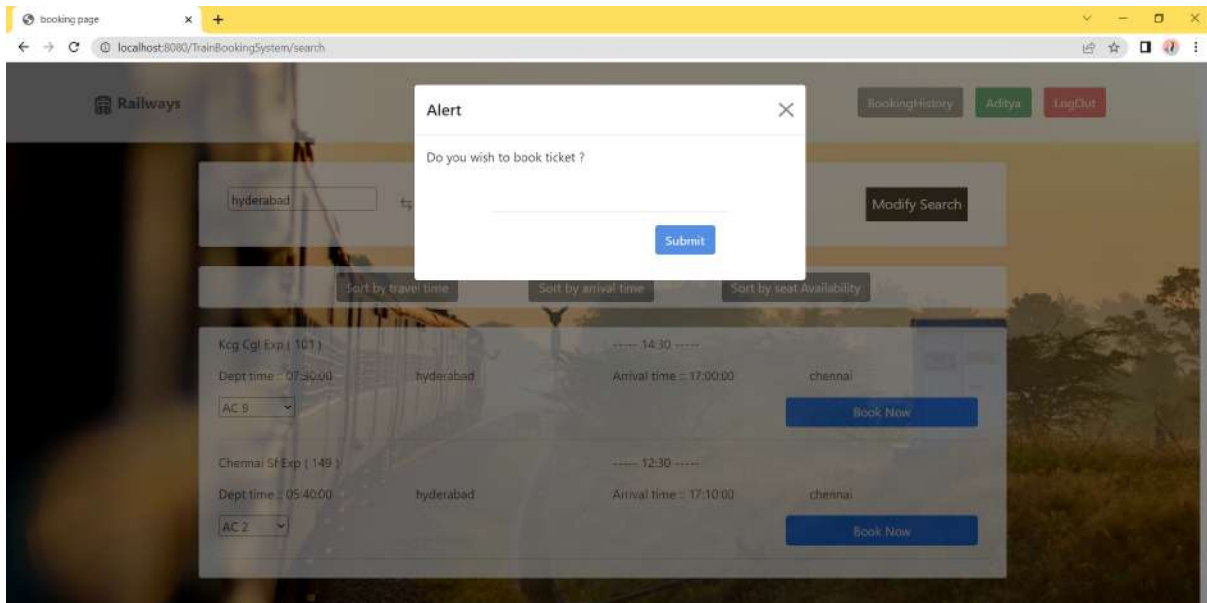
booking page
localhost:8080/TrainBookingSystem/search

Railways

BookingHistory Aditya LogOut

Alert

Do you wish to book ticket ?

Submit

hyderabad

Modify Search

Sort by travel time Sort by arrival time Sort by seat Availability

Kcg Cgl Exp ( 101 )
----- 14:30 -----
Dept time :: 07:30:00 hyderabad Arrival time :: 17:00:00 chennai
AC 9
Book Now

Chennai Sf Exp ( 149 )
----- 12:30 -----
Dept time :: 05:40:00 hyderabad Arrival time :: 17:10:00 chennai
AC 2
Book Now